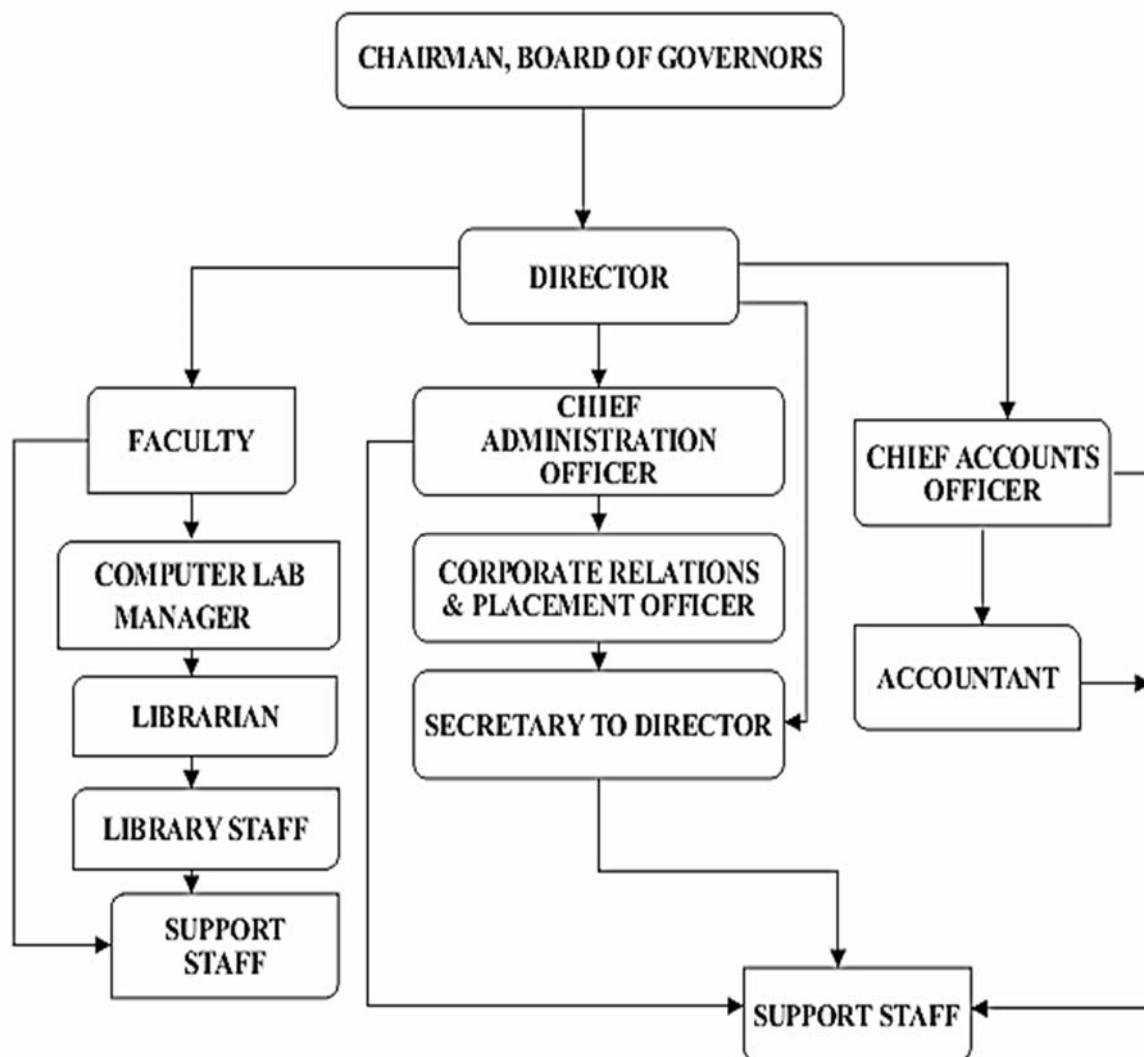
CHAIRMAN, BOARD OF GOVERNORS

DIRECTOR

FACULTY

CHIEF ADMINISTRATION OFFICER

CHIEF ACCOUNTS OFFICER

COMPUTER LAB MANAGER

CORPORATE RELATIONS & PLACEMENT OFFICER

ACCOUNTANT

LIBRARIAN

SECRETARY TO DIRECTOR

LIBRARY STAFF

SUPPORT STAFF

SUPPORT STAFF